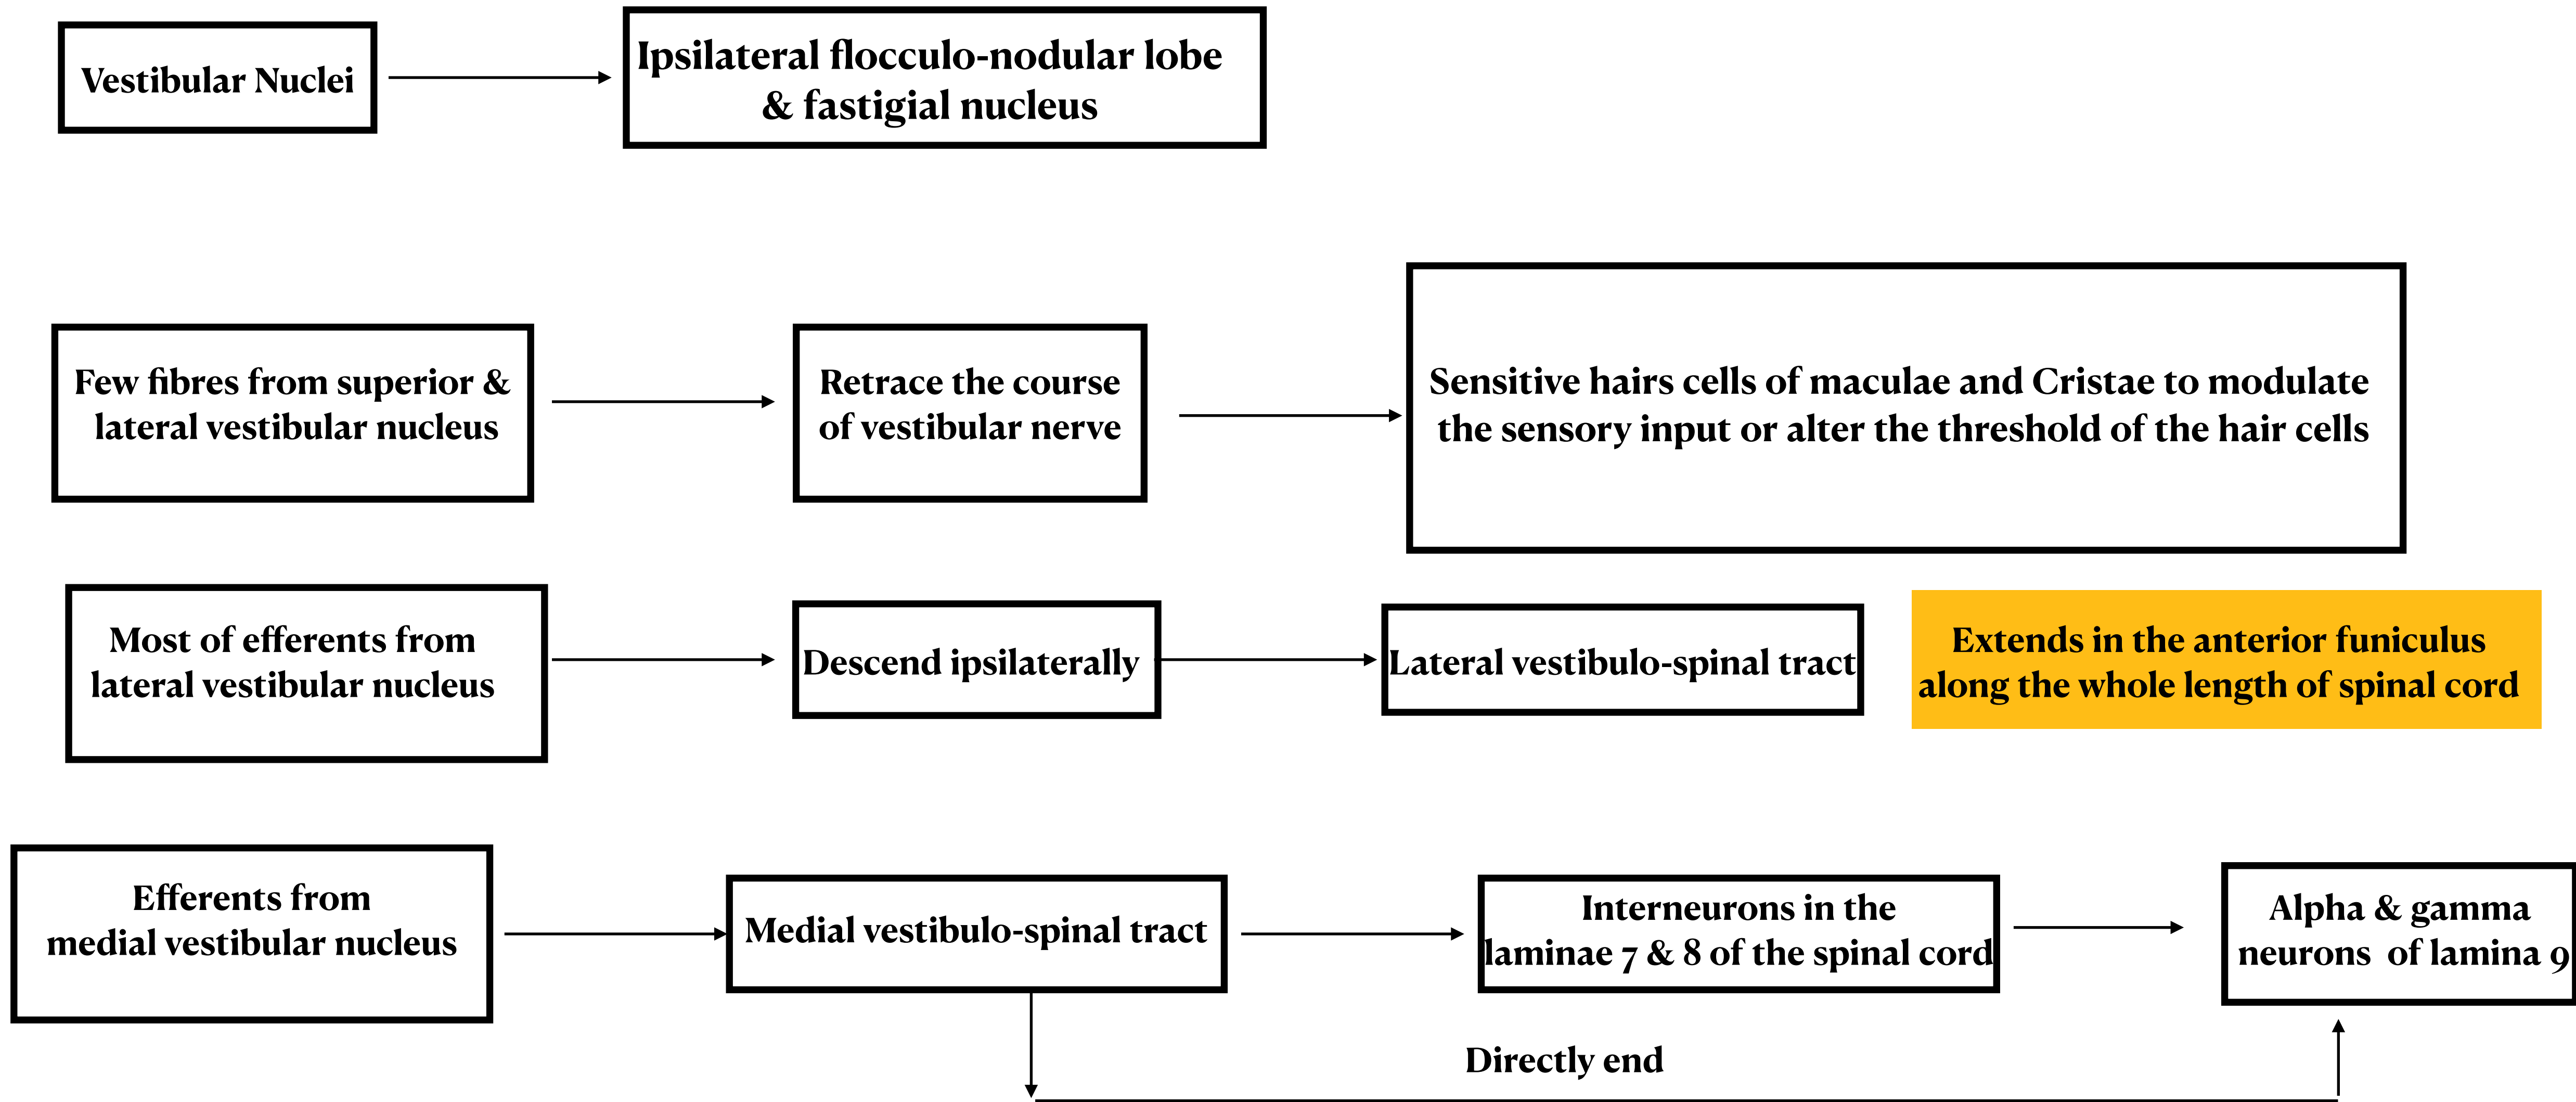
Vestibular Nuclei

Ipsilateral flocculo-nodular lobe & fastigial nucleus

Few fibres from superior & lateral vestibular nucleus

Retrace the course of vestibular nerve

Sensitive hairs cells of maculae and Cristae to modulate the sensory input or alter the threshold of the hair cells

Most of efferents from lateral vestibular nucleus

Descend ipsilaterally

Lateral vestibulo-spinal tract

Extends in the anterior funiculus along the whole length of spinal cord

Efferents from medial vestibular nucleus

Medial vestibulo-spinal tract

Interneurons in the laminae 7 & 8 of the spinal cord

Alpha & gamma neurons of lamina 9

Directly end